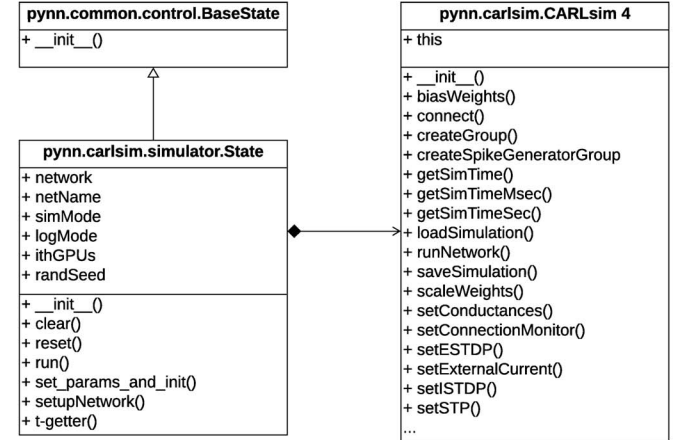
pynn.common.control.BaseState

+ \_\_init\_\_()

pynn.carlsim.simulator.State

+ network
+ netName
+ simMode
+ logMode
+ ithGPUs
+ randSeed

+ \_\_init\_\_()
+ clear()
+ reset()
+ run()
+ set_params_and_init()
+ setupNetwork()
+ t-getter()

pynn.carlsim.CARLsim 4

+ this

+ \_\_init\_\_()
+ biasWeights()
+ connect()
+ createGroup()
+ createSpikeGeneratorGroup
+ getSimTime()
+ getSimTimeMsec()
+ getSimTimeSec()
+ loadSimulation()
+ runNetwork()
+ saveSimulation()
+ scaleWeights()
+ setConductances()
+ setConnectionMonitor()
+ setESTDP()
+ setExternalCurrent()
+ setISTDP()
+ setSTP()
...